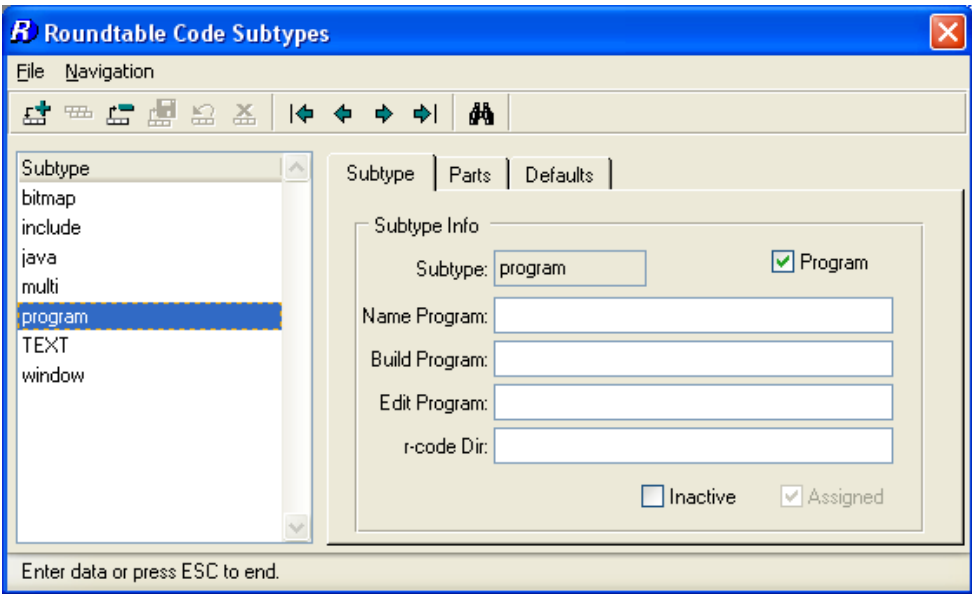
R Roundtable Code Subtypes

File Navigation

Subtype
bitmap
include
java
multi
program
TEXT
window

Subtype | Parts | Defaults

Subtype Info

Subtype: program

Program

Name Program:

Build Program:

Edit Program:

r-code Dir:

Inactive

Assigned

Enter data or press ESC to end.